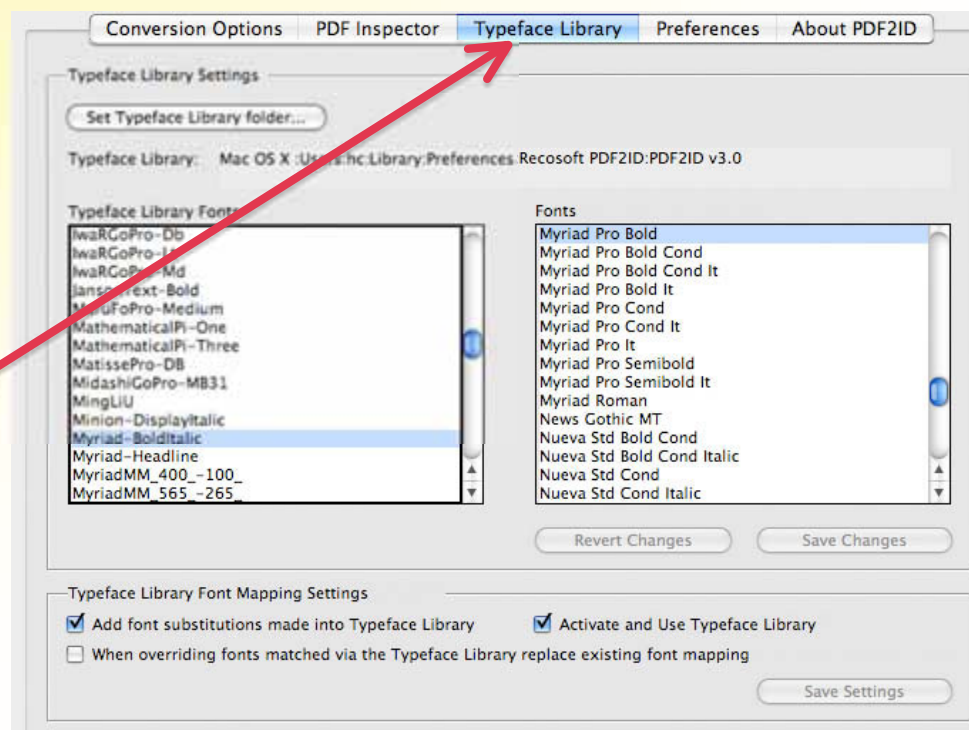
Conversion Options | PDF Inspector | Typeface Library | Preferences | About PDF2ID

Typeface Library Settings

Set Typeface Library folder...

Typeface Library: Mac OS X :Users:hc:Library:Preferences:Recosoft PDF2ID:PDF2ID v3.0

Typeface Library Fonts

IwaRGoPro-Db
IwaRGoPro-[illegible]
IwaRGoPro-Md
JansonText-Bold
MaruFoPro-Medium
MathematicalPi-One
MathematicalPi-Three
MatissePro-DB
MidashiGoPro-MB31
MingLiU
Minion-DisplayItalic
Myriad-BoldItalic
Myriad-Headline
MyriadMM_400_-100_
MyriadMM_565_-265_

Fonts

Myriad Pro Bold
Myriad Pro Bold Cond
Myriad Pro Bold Cond It
Myriad Pro Bold It
Myriad Pro Cond
Myriad Pro Cond It
Myriad Pro It
Myriad Pro Semibold
Myriad Pro Semibold It
Myriad Roman
News Gothic MT
Nueva Std Bold Cond
Nueva Std Bold Cond Italic
Nueva Std Cond
Nueva Std Cond Italic

Revert Changes | Save Changes

Typeface Library Font Mapping Settings

☑ Add font substitutions made into Typeface Library
☑ Activate and Use Typeface Library
☐ When overriding fonts matched via the Typeface Library replace existing font mapping

Save Settings